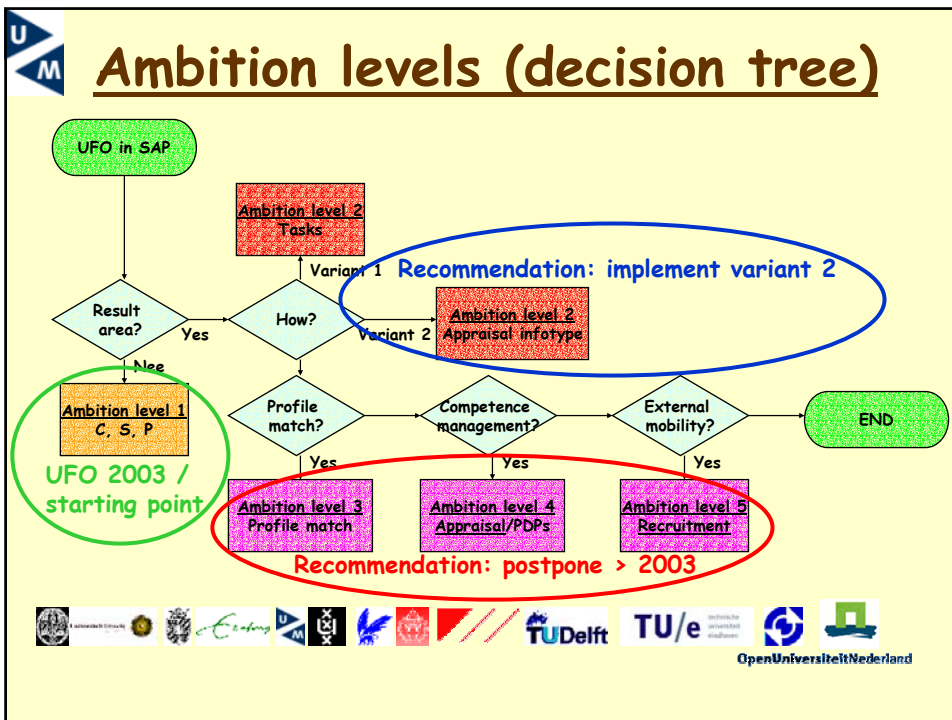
Ambition levels (decision tree)

UFO in SAP

Result area?

Yes

Nee

Ambition level 1
C, S, P

UFO 2003 / starting point

How?

Variant 1

Ambition level 2
Tasks

Recommendation: implement variant 2

Variant 2

Ambition level 2
Appraisal infotype

Profile match?

Yes

Ambition level 3
Profile match

Competence management?

Yes

Ambition level 4
Appraisal/PDPs

External mobility?

Yes

Ambition level 5
Recruitment

END

Recommendation: postpone > 2003

TUDelft

TU/e

OpenUniversiteitNederland